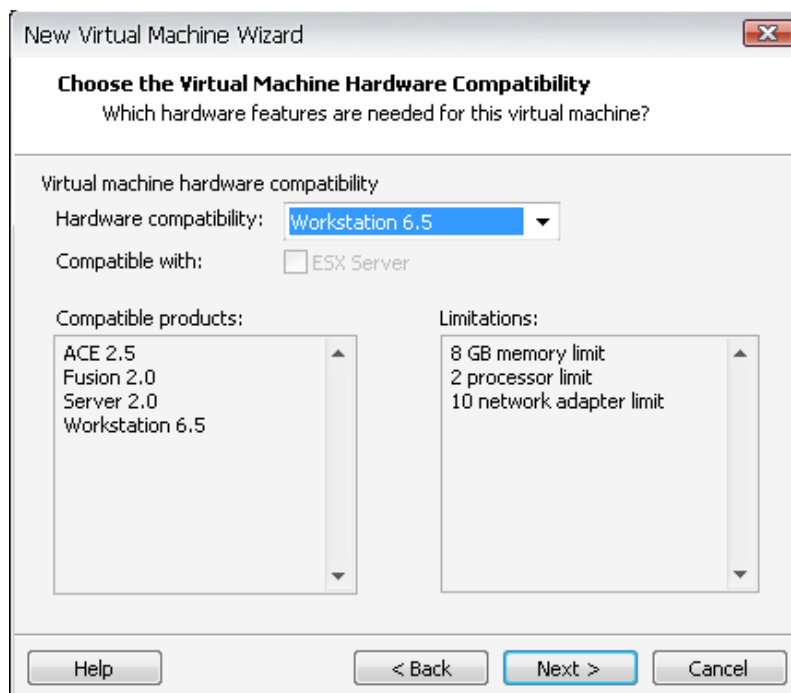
New Virtual Machine Wizard

Choose the Virtual Machine Hardware Compatibility
Which hardware features are needed for this virtual machine?

Virtual machine hardware compatibility
Hardware compatibility: Workstation 6.5
Compatible with: ESX Server

Compatible products:
ACE 2.5
Fusion 2.0
Server 2.0
Workstation 6.5

Limitations:
8 GB memory limit
2 processor limit
10 network adapter limit

Help
< Back
Next >
Cancel